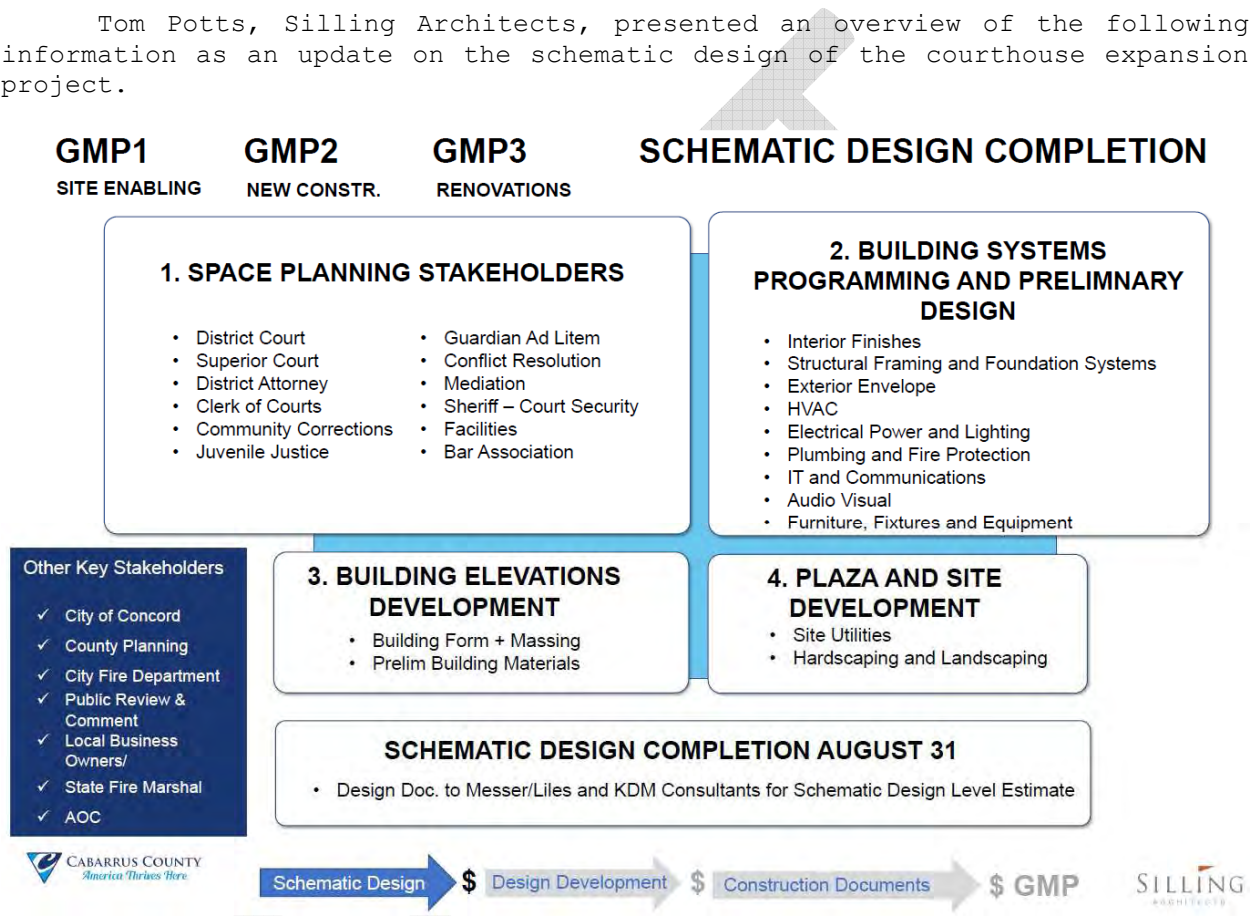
Tom Potts, Silling Architects, presented an overview of the following information as an update on the schematic design of the courthouse expansion project.

GMP1
SITE ENABLING

GMP2
NEW CONSTR.

GMP3
RENOVATIONS

SCHEMATIC DESIGN COMPLETION

1. SPACE PLANNING STAKEHOLDERS

- District Court
- Superior Court
- District Attorney
- Clerk of Courts
- Community Corrections
- Juvenile Justice

- Guardian Ad Litem
- Conflict Resolution
- Mediation
- Sheriff – Court Security
- Facilities
- Bar Association

2. BUILDING SYSTEMS PROGRAMMING AND PRELIMNARY DESIGN

- Interior Finishes
- Structural Framing and Foundation Systems
- Exterior Envelope
- HVAC
- Electrical Power and Lighting
- Plumbing and Fire Protection
- IT and Communications
- Audio Visual
- Furniture, Fixtures and Equipment

Other Key Stakeholders
✓ City of Concord
✓ County Planning
✓ City Fire Department
✓ Public Review & Comment
✓ Local Business Owners/
✓ State Fire Marshal
✓ AOC

3. BUILDING ELEVATIONS DEVELOPMENT

- Building Form + Massing
- Prelim Building Materials

4. PLAZA AND SITE DEVELOPMENT

- Site Utilities
- Hardscaping and Landscaping

SCHEMATIC DESIGN COMPLETION AUGUST 31

- Design Doc. to Messer/Liles and KDM Consultants for Schematic Design Level Estimate

CABARRUS COUNTY
America Thrives Here

Schematic Design $ Design Development $ Construction Documents $ GMP

SILLING
ARCHITECTS